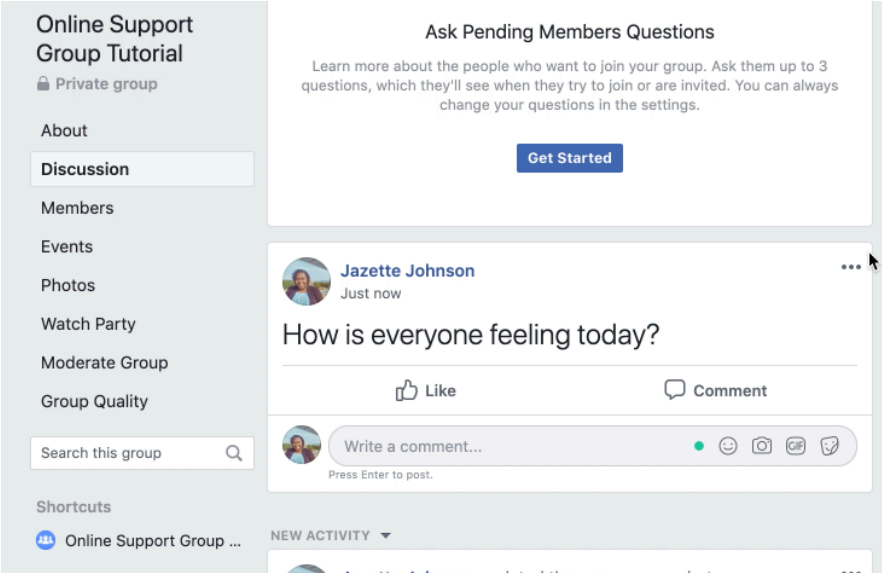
Online Support Group Tutorial

Private group

About

Discussion

Members

Events

Photos

Watch Party

Moderate Group

Group Quality

Search this group

Shortcuts

Online Support Group ...

Ask Pending Members Questions

Learn more about the people who want to join your group. Ask them up to 3 questions, which they'll see when they try to join or are invited. You can always change your questions in the settings.

Get Started

Jazette Johnson
Just now

How is everyone feeling today?

Like

Comment

Write a comment...

GIF

Press Enter to post.

NEW ACTIVITY

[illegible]